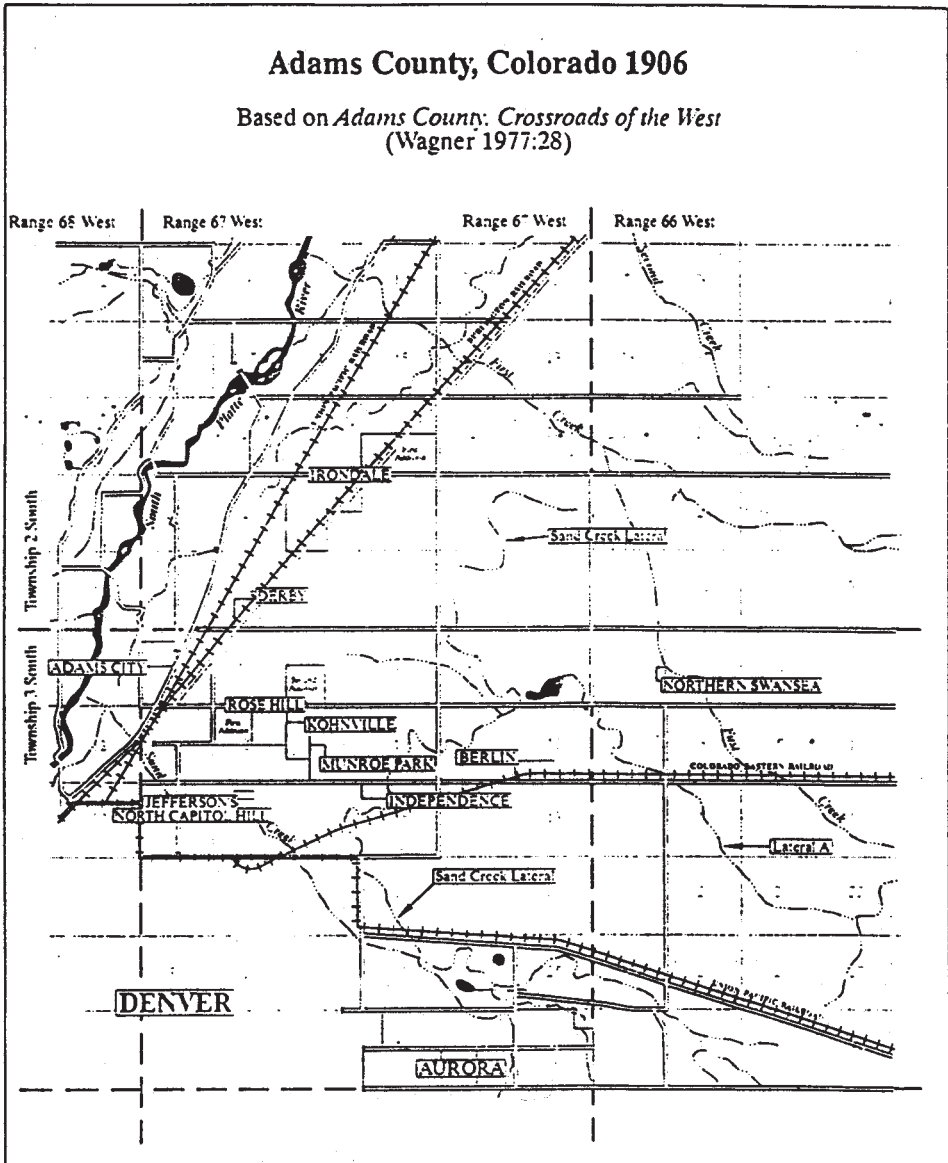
Adams County, Colorado 1906

Based on *Adams County: Crossroads of the West* (Wagner 1977:28)

Range 65 West

Range 67 West

Range 67 West

Range 66 West

Township 2 South

Township 3 South

River

Platte

South

First

Creek

Creek

IRONDALE

Sand Creek Lateral

DERBY

ADAMS CITY

ROSE HILL

KOHNVILLE

MUNROE PARK

BERLIN

NORTHERN SWANSEA

COLORADO EASTERN RAILROAD

INDEPENDENCE

JEFFERSON'S

NORTH CAPITOL HILL

Sand

Creek

Lateral A

Sand Creek Lateral

DENVER

Union Pacific Railroad

AURORA